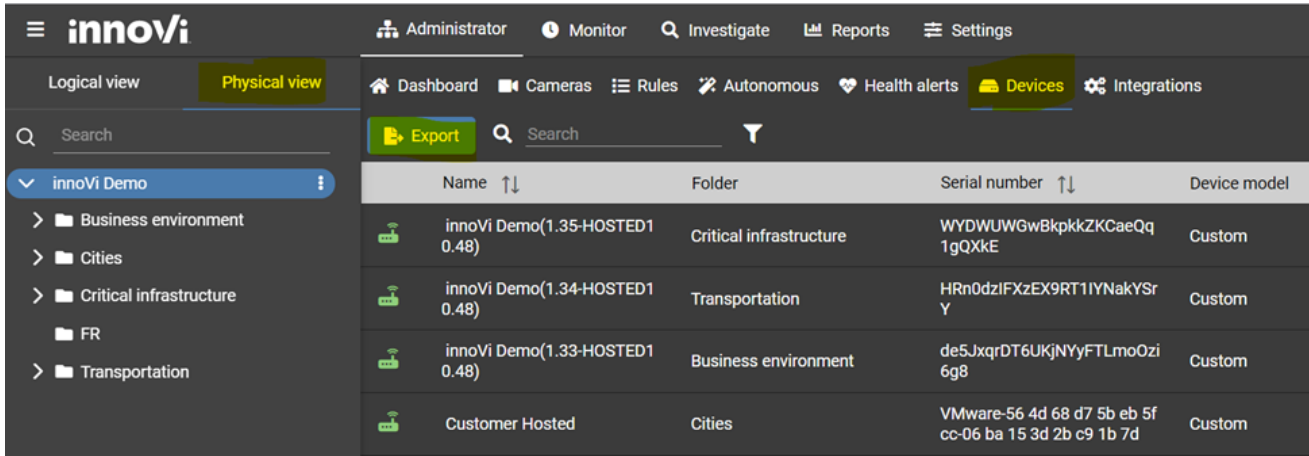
innoVi

Administrator Monitor Investigate Reports Settings

Logical view Physical view

Search

innoVi Demo

Business environment

Cities

Critical infrastructure

FR

Transportation

Dashboard Cameras Rules Autonomous Health alerts Devices Integrations

Export Search

| Name | Folder | Serial number | Device model |
|---|---|---|---|
| innoVi Demo(1.35-HOSTED10.48) | Critical infrastructure | WYDWUWGwBkpkkZKCaeQq1gQXkE | Custom |
| innoVi Demo(1.34-HOSTED10.48) | Transportation | HRn0dzIFXzEX9RT1IYNakYSrY | Custom |
| innoVi Demo(1.33-HOSTED10.48) | Business environment | de5JxqrDT6UKjNYyFTLmoOzi6g8 | Custom |
| Customer Hosted | Cities | VMware-56 4d 68 d7 5b eb 5f cc-06 ba 15 3d 2b c9 1b 7d | Custom |